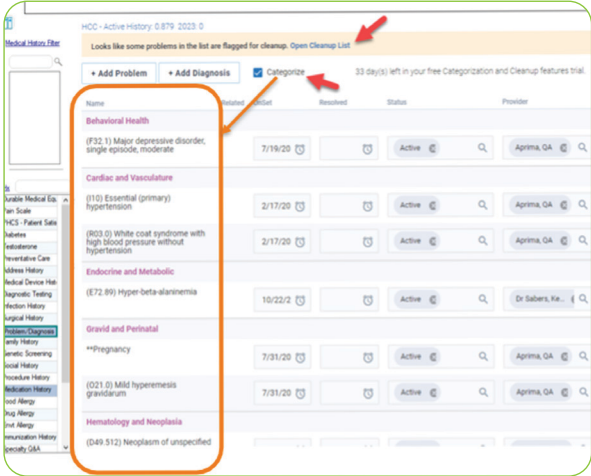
HCC - Active History: 0.879 2023: 0

Medical History Filter

Looks like some problems in the list are flagged for cleanup. Open Cleanup List

+ Add Problem
+ Add Diagnosis
Categorize
33 day(s) left in your free Categorization and Cleanup features trial.

| Name | Related | OnSet | Resolved | Status | Provider |
|---|---|---|---|---|---|
| Behavioral Health | | | | | |
| (F32.1) Major depressive disorder, single episode, moderate | | 7/19/20 | | Active | Aprima, QA |
| Cardiac and Vasculature | | | | | |
| (I10) Essential (primary) hypertension | | 2/17/20 | | Active | Aprima, QA |
| (R03.0) White coat syndrome with high blood pressure without hypertension | | 2/17/20 | | Active | Aprima, QA |
| Endocrine and Metabolic | | | | | |
| (E72.89) Hyper-beta-alaninemia | | 10/22/2 | | Active | Dr Sabers, Ke... |
| Gravid and Perinatal | | | | | |
| **Pregnancy | | 7/31/20 | | Active | Aprima, QA |
| (O21.0) Mild hyperemesis gravidarum | | 7/31/20 | | Active | Aprima, QA |
| Hematology and Neoplasia | | | | | |
| (D49.512) Neoplasm of unspecified | | | | | |

Durable Medical Eq.
Pain Scale
HCS - Patient Safe
Diabetes
Testosterone
Preventative Care
Address History
Medical Device Hist
Diagnostic Testing
Infection History
Surgical History
Problem/Diagnosis
Family History
Genetic Screening
Social History
Procedure History
Medication History
Food Allergy
Drug Allergy
Environ Allergy
Immunization History
Specialty Q&A